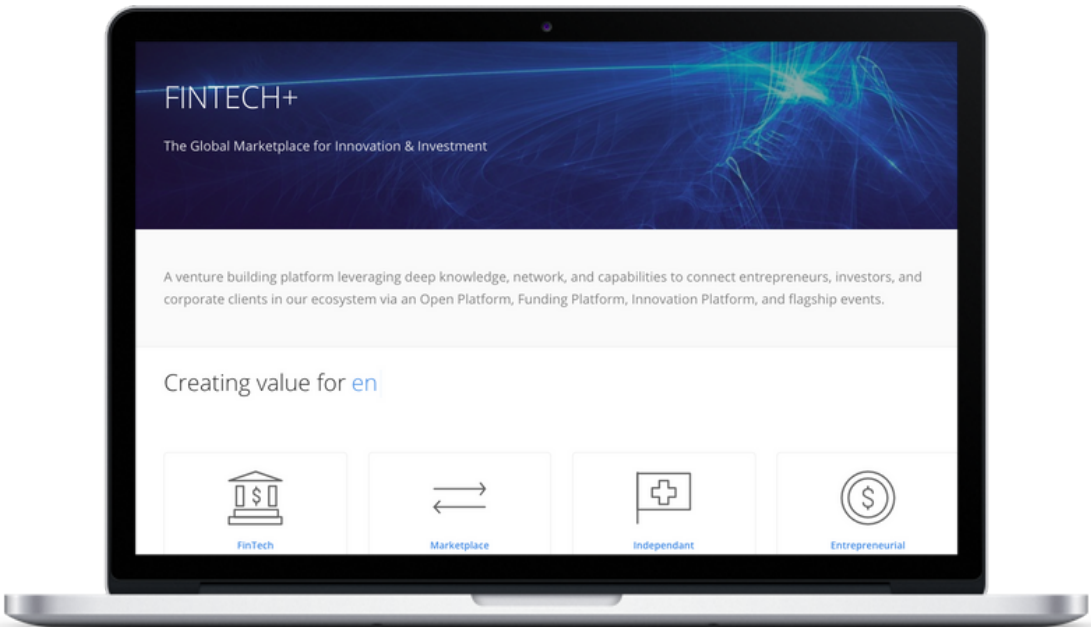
FINTECH+

The Global Marketplace for Innovation & Investment

A venture building platform leveraging deep knowledge, network, and capabilities to connect entrepreneurs, investors, and corporate clients in our ecosystem via an Open Platform, Funding Platform, Innovation Platform, and flagship events.

Creating value for en

FinTech

Marketplace

Independant

Entrepreneurial